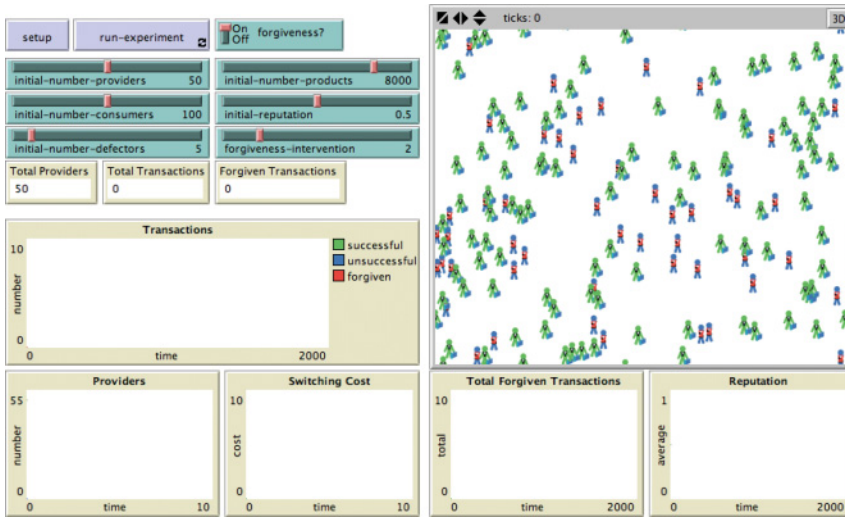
setup

run-experiment

On
Off
forgiveness?

ticks: 0

3D

initial-number-providers 50

initial-number-products 8000

initial-number-consumers 100

initial-reputation 0.5

initial-number-defectors 5

forgiveness-intervention 2

Total Providers
50

Total Transactions
0

Forgiven Transactions
0

Transactions

10

number

0

0

time

2000

successful
unsuccessful
forgiven

Providers

55

number

0

0

time

10

Switching Cost

10

cost

0

0

time

10

Total Forgiven Transactions

10

total

0

0

time

2000

Reputation

1

average

0

0

time

2000